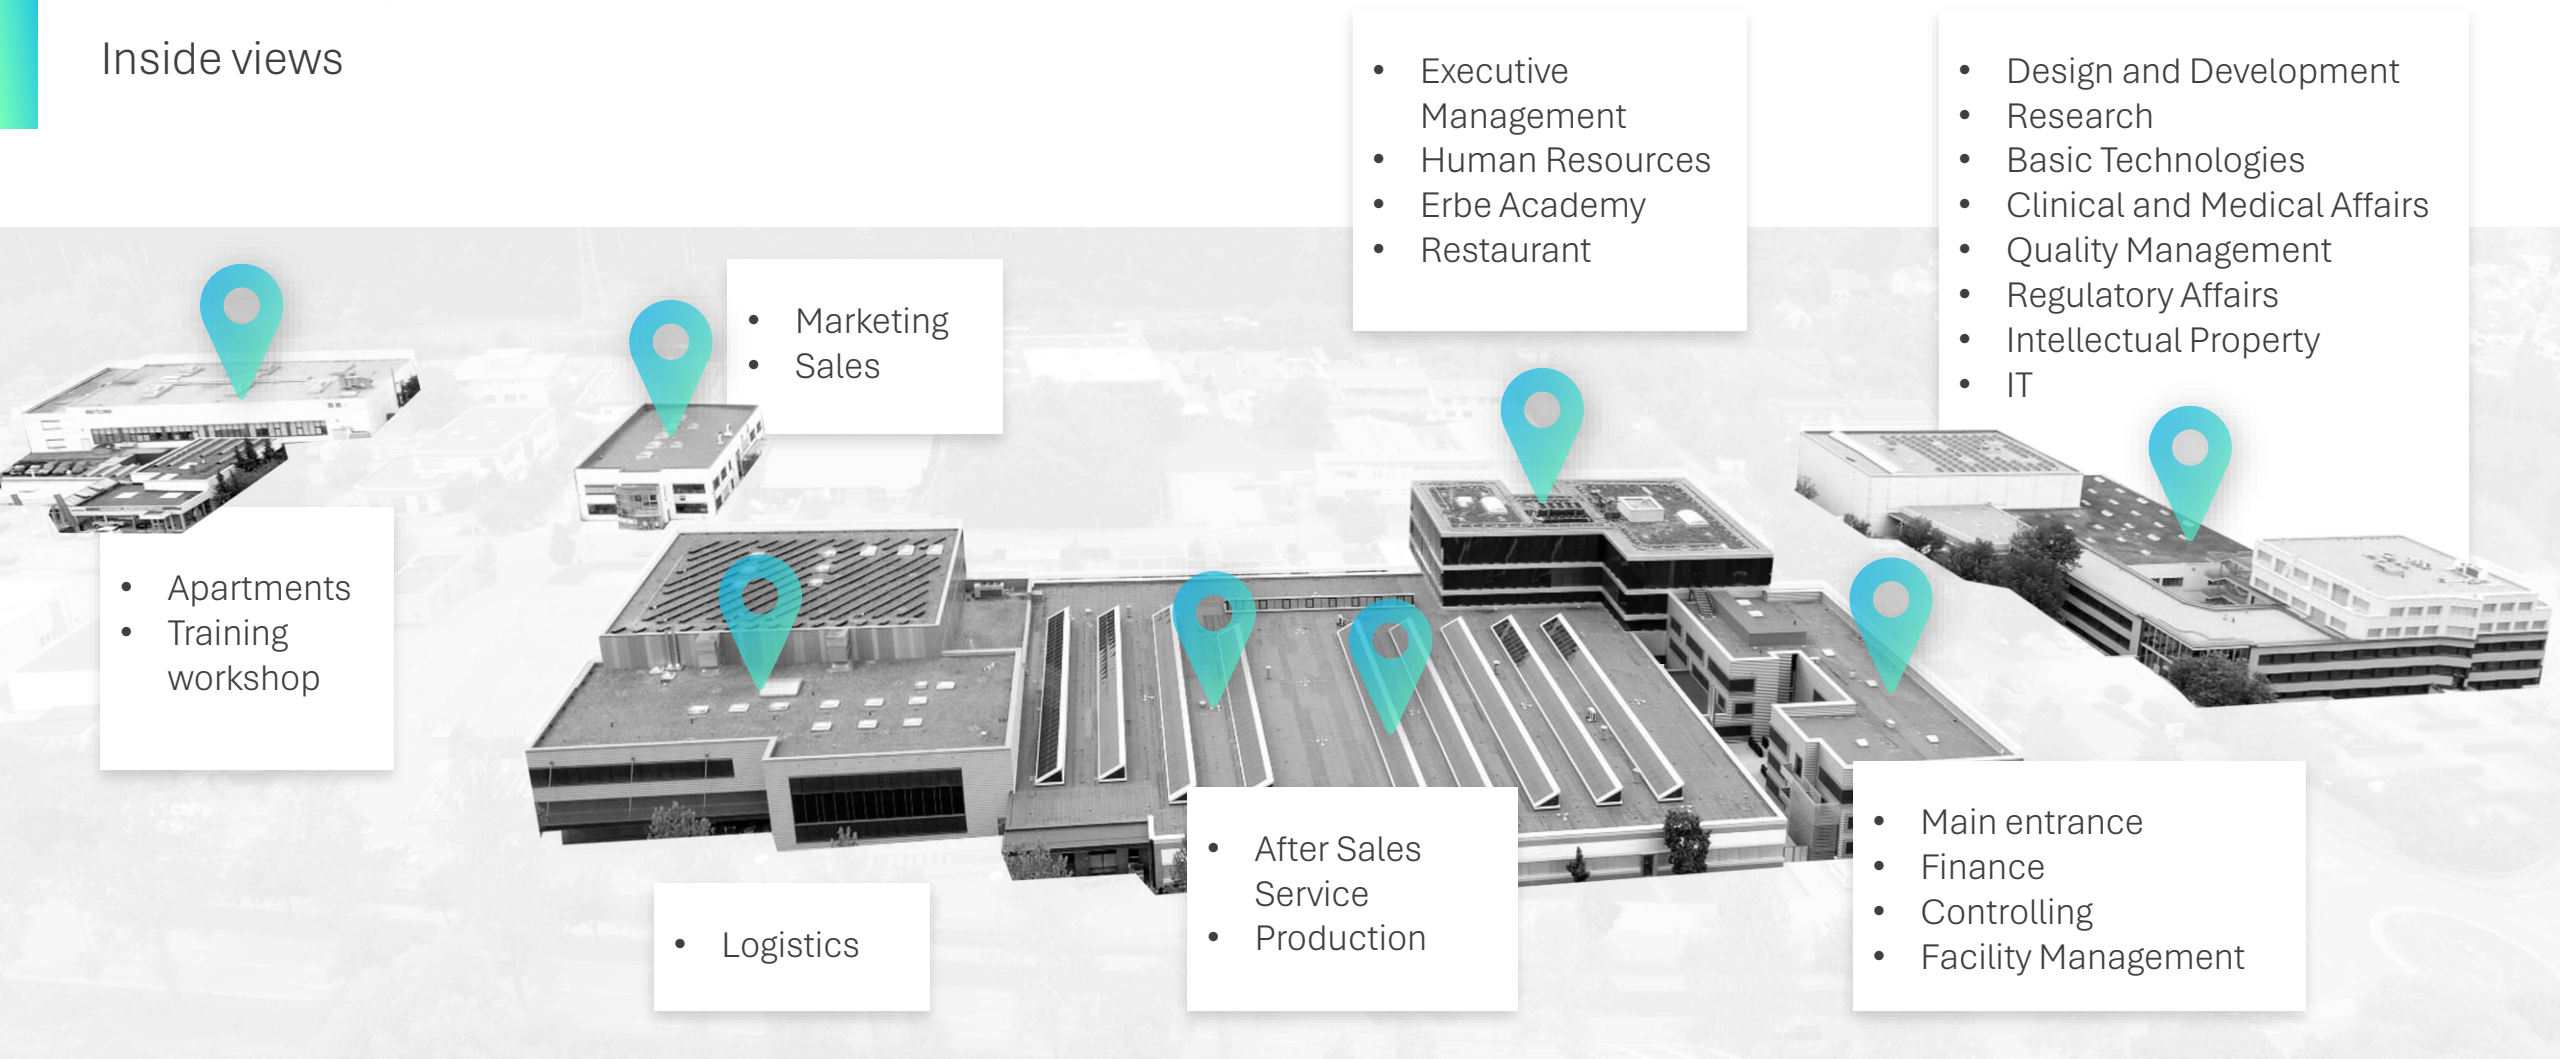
Inside views

- Executive Management
- Human Resources
- Erbe Academy
- Restaurant

- Design and Development
- Research
- Basic Technologies
- Clinical and Medical Affairs
- Quality Management
- Regulatory Affairs
- Intellectual Property
- IT

- Marketing
- Sales

- Apartments
- Training workshop

- Logistics

- After Sales Service
- Production

- Main entrance
- Finance
- Controlling
- Facility Management